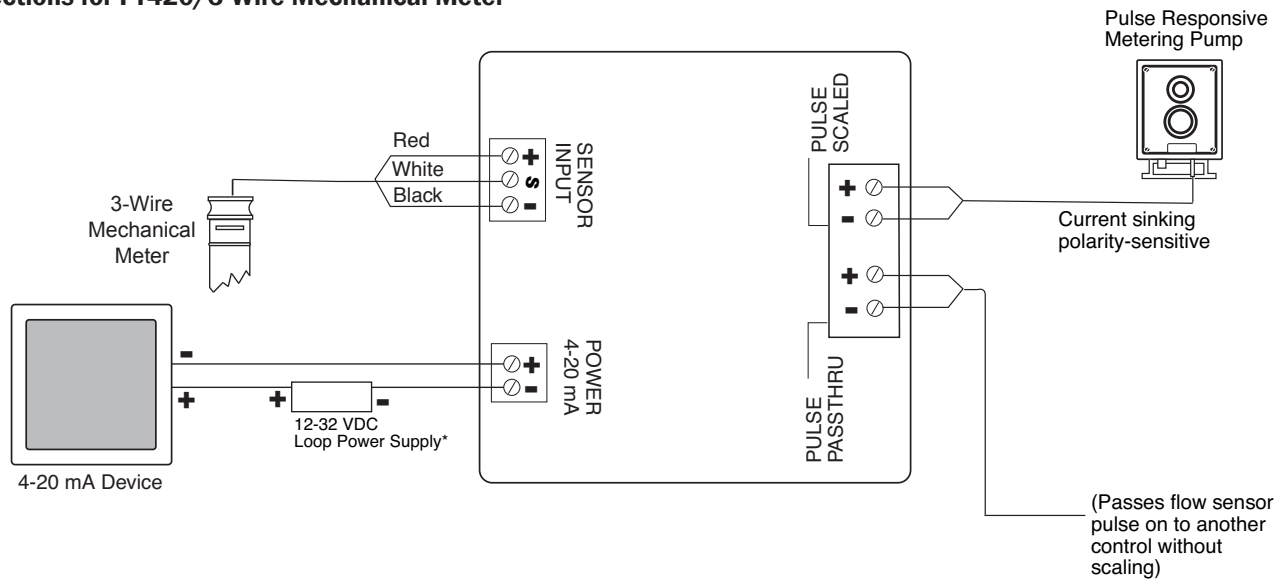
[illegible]ctions for FT420/ 3-Wire Mechanical Meter

Pulse Responsive Metering Pump

PULSE SCALED

Red

White

Black

SENSOR INPUT

+

S

-

3-Wire Mechanical Meter

+

-

Current sinking polarity-sensitive

+

-

-

+

+

-

POWER 4-20 mA

+

-

12-32 VDC Loop Power Supply*

PULSE PASSTHRU

4-20 mA Device

(Passes flow sensor pulse on to another control without scaling)